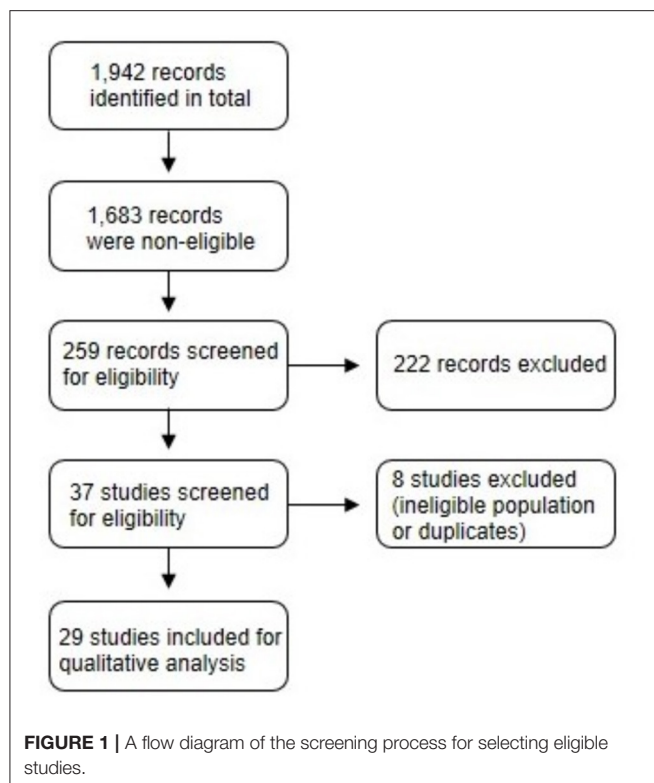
1,942 records identified in total

1,683 records were non-eligible

259 records screened for eligibility

222 records excluded

37 studies screened for eligibility

8 studies excluded (ineligible population or duplicates)

29 studies included for qualitative analysis

**FIGURE 1 |** A flow diagram of the screening process for selecting eligible studies.